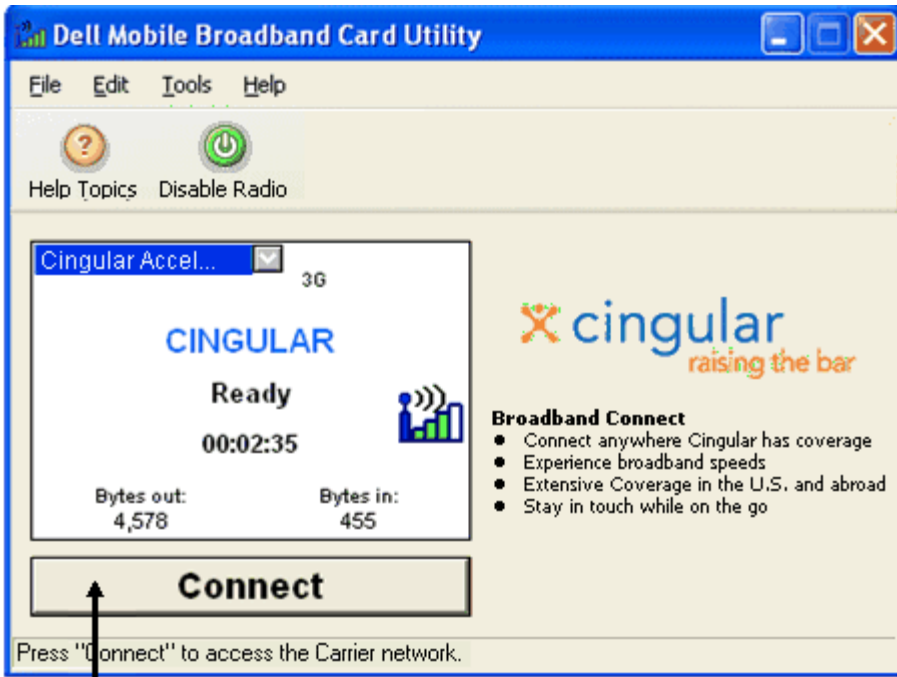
Dell Mobile Broadband Card Utility

File Edit Tools Help

Help Topics Disable Radio

Cingular Accel...

3G

CINGULAR

Ready

00:02:35

Bytes out:
4,578

Bytes in:
455

Connect

cingular
raising the bar

Broadband Connect
- Connect anywhere Cingular has coverage
- Experience broadband speeds
- Extensive Coverage in the U.S. and abroad
- Stay in touch while on the go

Press "Connect" to access the Carrier network.